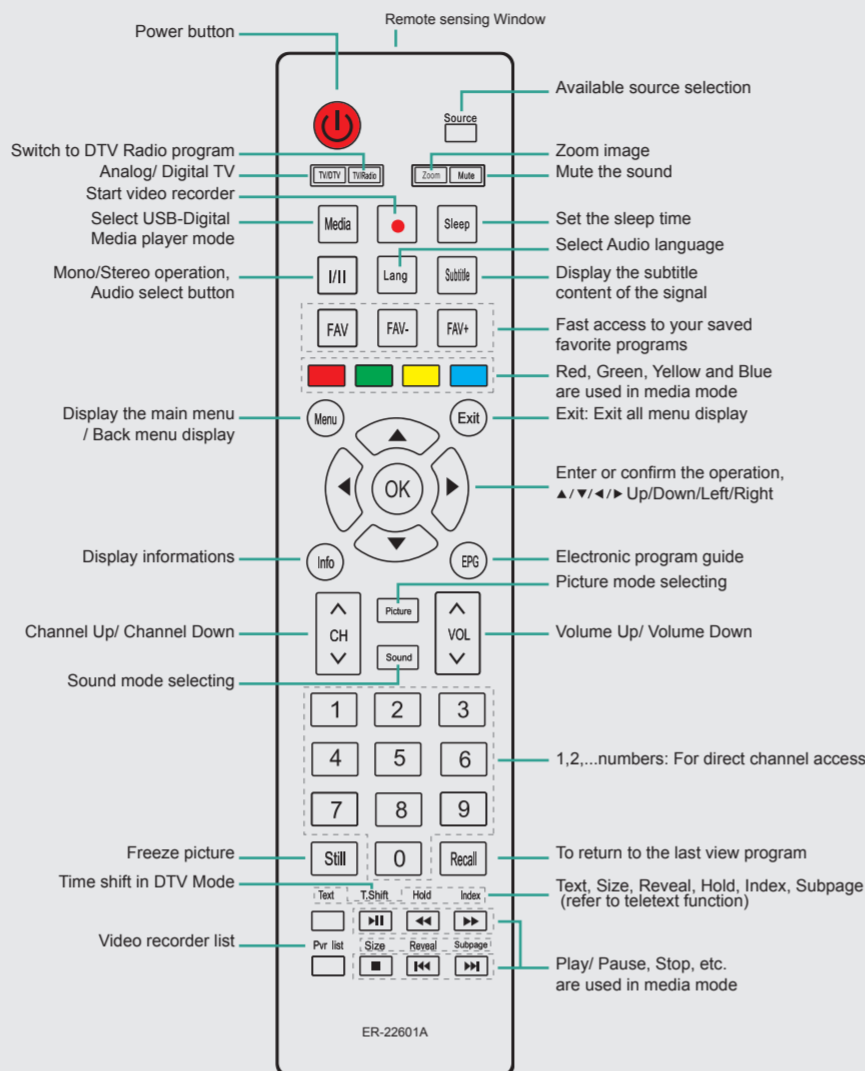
Remote sensing Window

Power button

Available source selection

Source

Switch to DTV Radio program

Analog/ Digital TV

TV/DTV TV/Radio

Zoom Mute

Zoom image

Mute the sound

Start video recorder

Select USB-Digital Media player mode

Media

Sleep

Set the sleep time

Select Audio language

Mono/Stereo operation, Audio select button

I/II

Lang

Subtitle

Display the subtitle content of the signal

FAV FAV- FAV+

Fast access to your saved favorite programs

Red, Green, Yellow and Blue are used in media mode

Display the main menu / Back menu display

Menu

Exit

Exit: Exit all menu display

OK

Enter or confirm the operation, ▲/▼/◄/► Up/Down/Left/Right

Display informations

Info

EPG

Electronic program guide

Picture mode selecting

Picture

Channel Up/ Channel Down

CH

VOL

Volume Up/ Volume Down

Sound

Sound mode selecting

1 2 3

4 5 6

1,2,...numbers: For direct channel access

7 8 9

Freeze picture

Still

0

Recall

To return to the last view program

Time shift in DTV Mode

Text T.Shift Hold Index

Text, Size, Reveal, Hold, Index, Subpage (refer to teletext function)

Video recorder list

Pvr list Size Reveal Subpage

Play/ Pause, Stop, etc. are used in media mode

ER-22601A